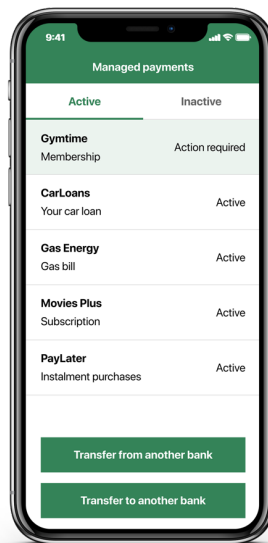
9:41

Managed payments

Active

Inactive

Gymtime
Membership
Action required

CarLoans
Your car loan
Active

Gas Energy
Gas bill
Active

Movies Plus
Subscription
Active

PayLater
Instalment purchases
Active

Transfer from another bank

Transfer to another bank